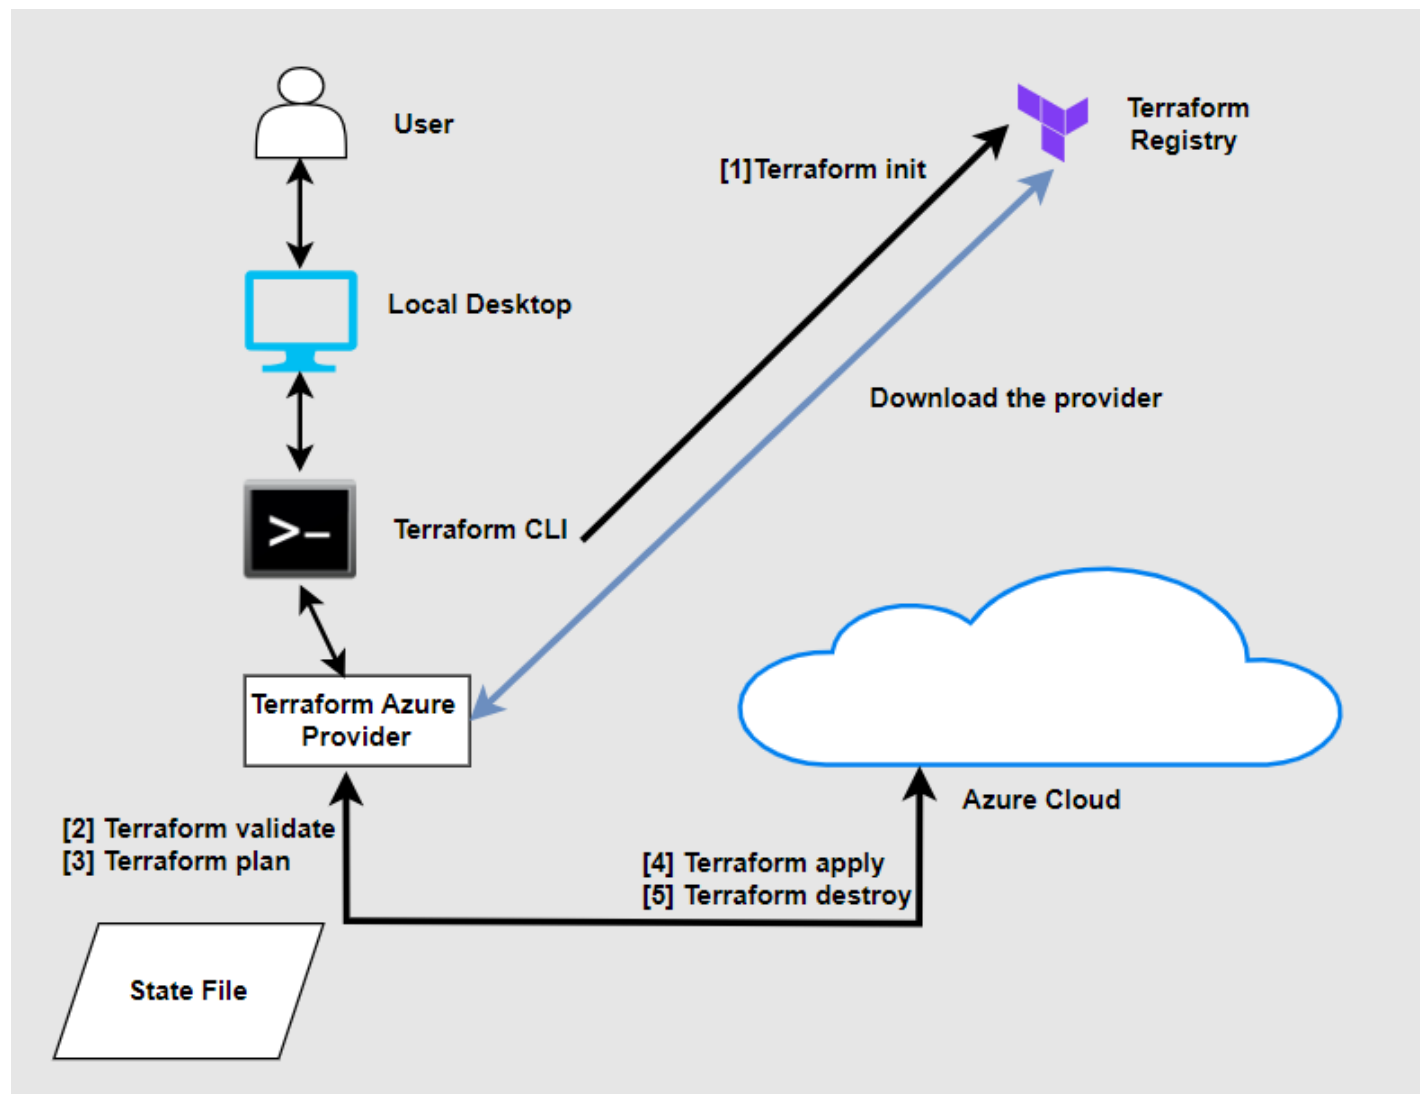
User

Terraform Registry

[1]Terraform init

Local Desktop

Download the provider

>_

Terraform CLI

Terraform Azure Provider

Azure Cloud

[2] Terraform validate
[3] Terraform plan

[4] Terraform apply
[5] Terraform destroy

State File